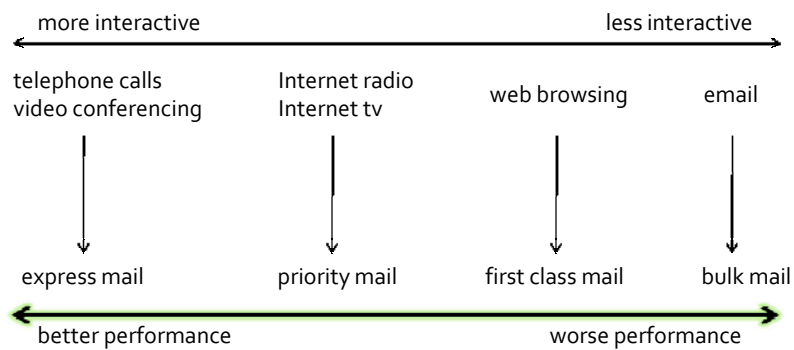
more interactive

less interactive

telephone calls
video conferencing

Internet radio
Internet tv

web browsing

email

express mail

priority mail

first class mail

bulk mail

better performance

worse performance